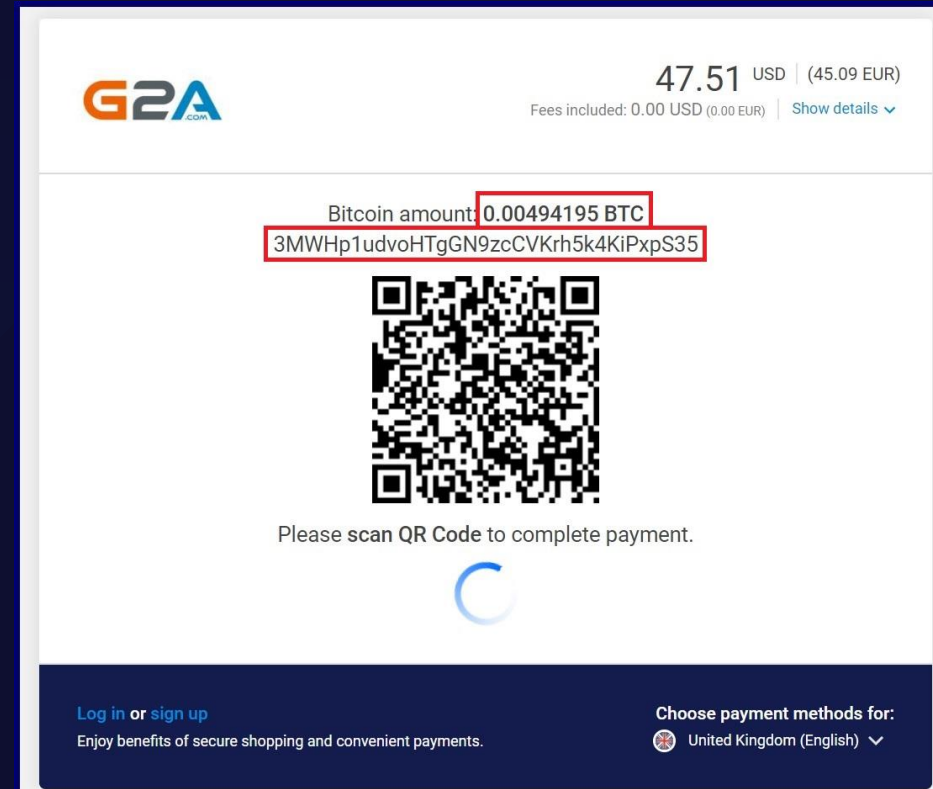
G2A .COM

47.51 USD | (45.09 EUR)
Fees included: 0.00 USD (0.00 EUR) | Show details

Bitcoin amount: 0.00494195 BTC
3MWHp1udvoHTgGN9zcCVKrh5k4KiPxpS35

Please scan QR Code to complete payment.

Log in or sign up
Enjoy benefits of secure shopping and convenient payments.

Choose payment methods for:
United Kingdom (English)